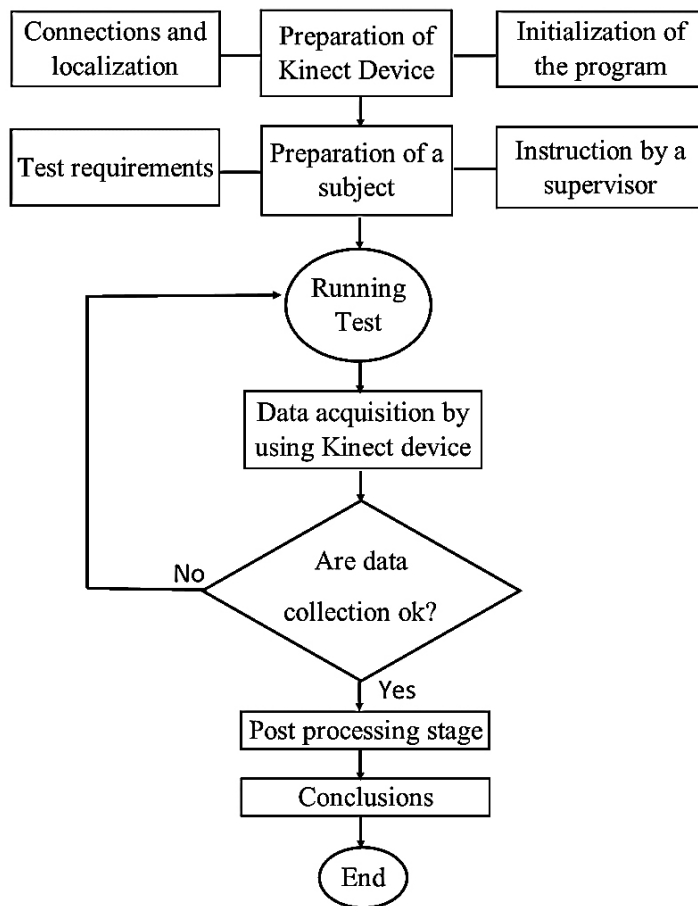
Connections and localization

Preparation of Kinect Device

Initialization of the program

Test requirements

Preparation of a subject

Instruction by a supervisor

Running Test

Data acquisition by using Kinect device

Are data collection ok?

No

Yes

Post processing stage

Conclusions

End